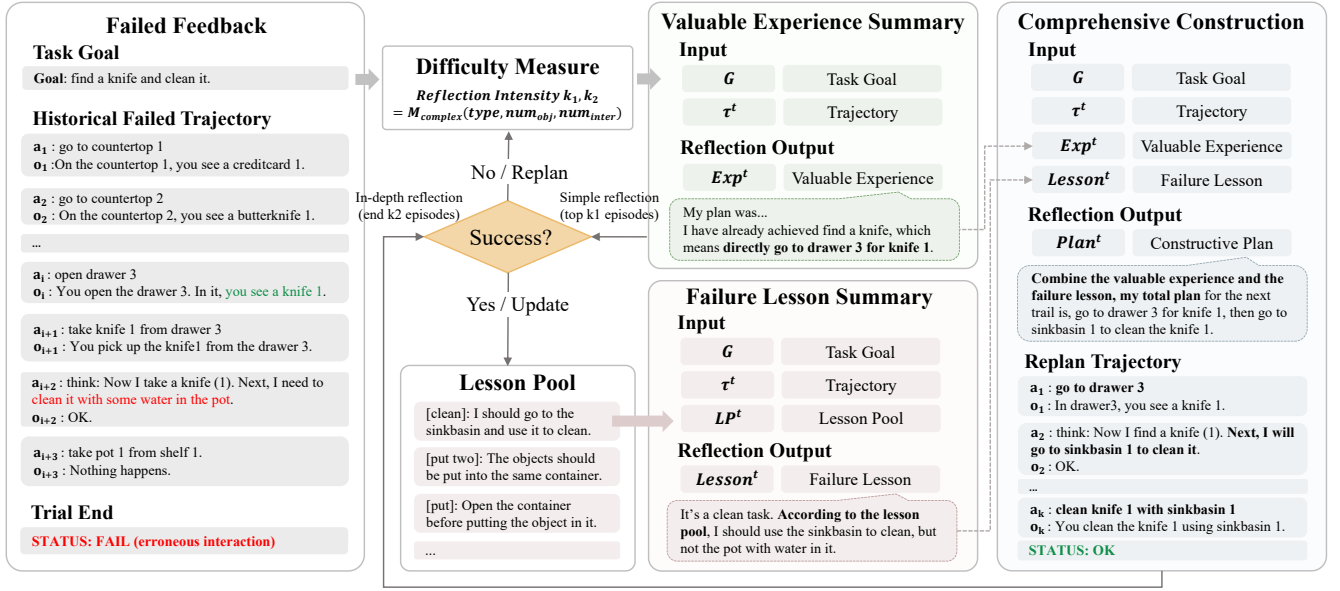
Failed Feedback

Task Goal

Goal: find a knife and clean it.

Historical Failed Trajectory

$a_1$ : go to countertop 1
$o_1$ :On the countertop 1, you see a creditcard 1.

$a_2$ : go to countertop 2
$o_2$ : On the countertop 2, you see a butterknife 1.

...

$a_i$ : open drawer 3
$o_i$ : You open the drawer 3. In it, you see a knife 1.

$a_{i+1}$ : take knife 1 from drawer 3
$o_{i+1}$ : You pick up the knife1 from the drawer 3.

$a_{i+2}$ : think: Now I take a knife (1). Next, I need to clean it with some water in the pot.
$o_{i+2}$ : OK.

$a_{i+3}$ : take pot 1 from shelf 1.
$o_{i+3}$ : Nothing happens.

Trial End

STATUS: FAIL (erroneous interaction)

Difficulty Measure

Reflection Intensity $k_1, k_2$
$= M_{complex}(type, num_{obj}, num_{inter})$

No / Replan

In-depth reflection (end k2 episodes)

Simple reflection (top k1 episodes)

Success?

Yes / Update

Lesson Pool

[clean]: I should go to the sinkbasin and use it to clean.

[put two]: The objects should be put into the same container.

[put]: Open the container before putting the object in it.

...

Valuable Experience Summary

Input

$G$ | Task Goal

$\tau^t$ | Trajectory

Reflection Output

$Exp^t$ | Valuable Experience

My plan was...
I have already achieved find a knife, which means directly go to drawer 3 for knife 1.

Failure Lesson Summary

Input

$G$ | Task Goal

$\tau^t$ | Trajectory

$LP^t$ | Lesson Pool

Reflection Output

$Lesson^t$ | Failure Lesson

It's a clean task. According to the lesson pool, I should use the sinkbasin to clean, but not the pot with water in it.

Comprehensive Construction

Input

$G$ | Task Goal

$\tau^t$ | Trajectory

$Exp^t$ | Valuable Experience

$Lesson^t$ | Failure Lesson

Reflection Output

$Plan^t$ | Constructive Plan

Combine the valuable experience and the failure lesson, my total plan for the next trail is, go to drawer 3 for knife 1, then go to sinkbasin 1 to clean the knife 1.

Replan Trajectory

$a_1$ : go to drawer 3
$o_1$ : In drawer3, you see a knife 1.

$a_2$ : think: Now I find a knife (1). Next, I will go to sinkbasin 1 to clean it.
$o_2$ : OK.

...

$a_k$ : clean knife 1 with sinkbasin 1
$o_k$ : You clean the knife 1 using sinkbasin 1.

STATUS: OK